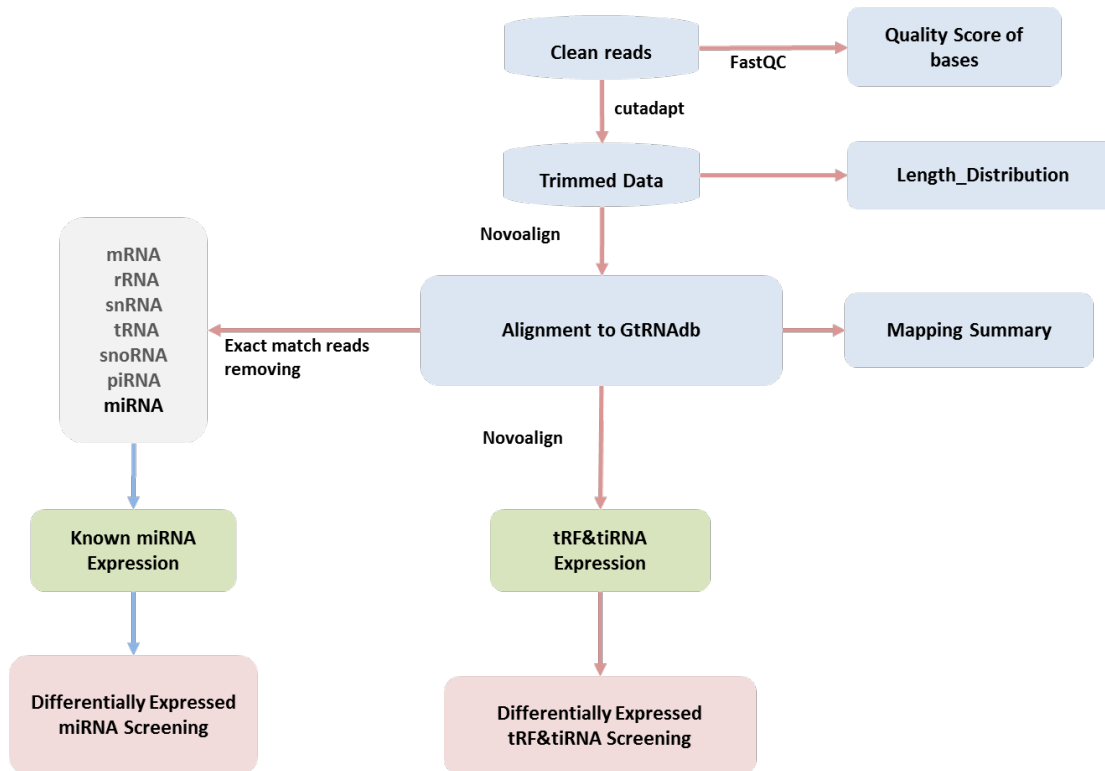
Clean reads

FastQC

Quality Score of bases

cutadapt

Trimmed Data

Length_Distribution

Novoalign

mRNA
rRNA
snRNA
tRNA
snoRNA
piRNA
miRNA

Exact match reads removing

Alignment to GtRNAdb

Mapping Summary

Novoalign

Known miRNA Expression

tRF&tiRNA Expression

Differentially Expressed miRNA Screening

Differentially Expressed tRF&tiRNA Screening